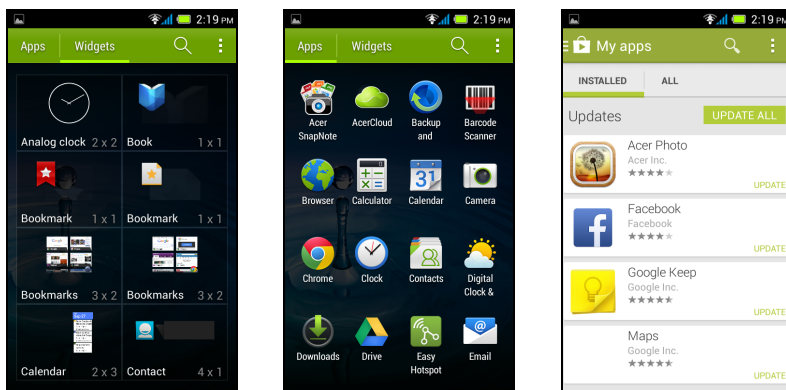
2:19 PM

Apps Widgets

Analog clock 2 x 2
Book 1 x 1
Bookmark 1 x 1
Bookmark 1 x 1
Bookmarks 3 x 2
Bookmarks 3 x 2
Calendar 2 x 3
Contact 4 x 1

2:19 PM

Apps Widgets

Acer SnapNote
AcerCloud
Backup and
Barcode Scanner
Browser
Calculator
Calendar
Camera
Chrome
Clock
Contacts
Digital Clock &
Downloads
Drive
Easy Hotspot
Email

2:19 PM

My apps

INSTALLED ALL

Updates UPDATE ALL

Acer Photo
Acer Inc.
UPDATE

Facebook
Facebook
UPDATE

Google Keep
Google Inc.
UPDATE

Maps
Google Inc.
UPDATE